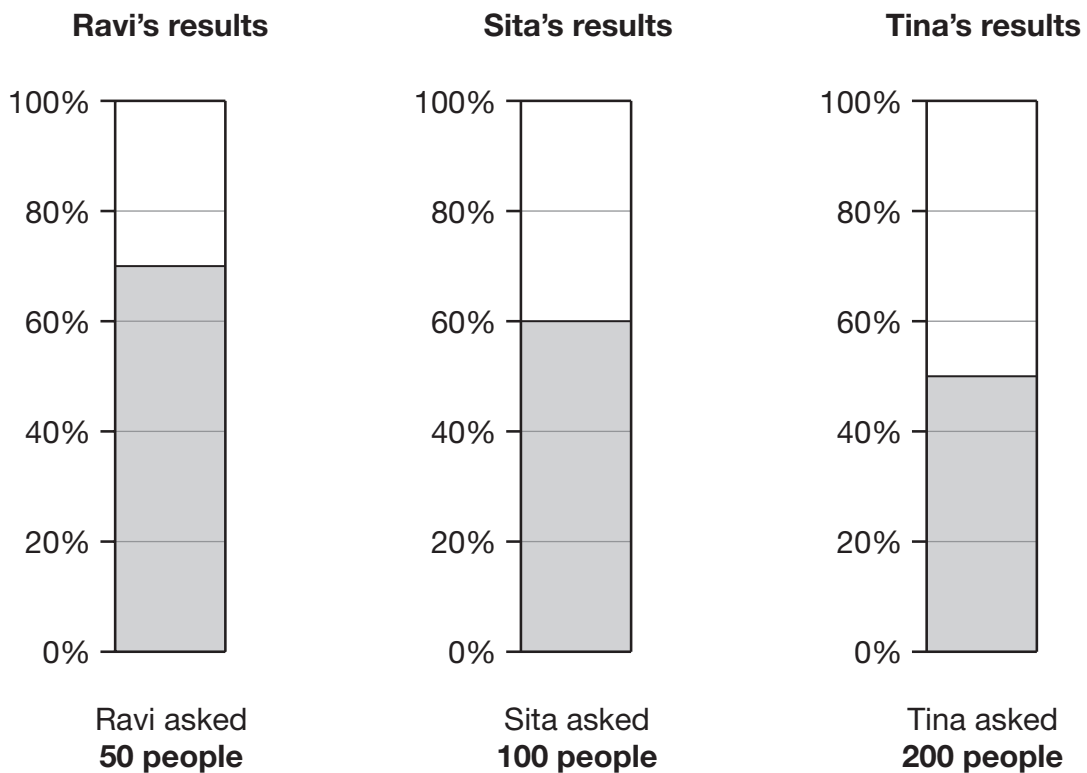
**Ravi's results**

100%
80%
60%
40%
20%
0%

Ravi asked
**50 people**

**Sita's results**

100%
80%
60%
40%
20%
0%

Sita asked
**100 people**

**Tina's results**

100%
80%
60%
40%
20%
0%

Tina asked
**200 people**